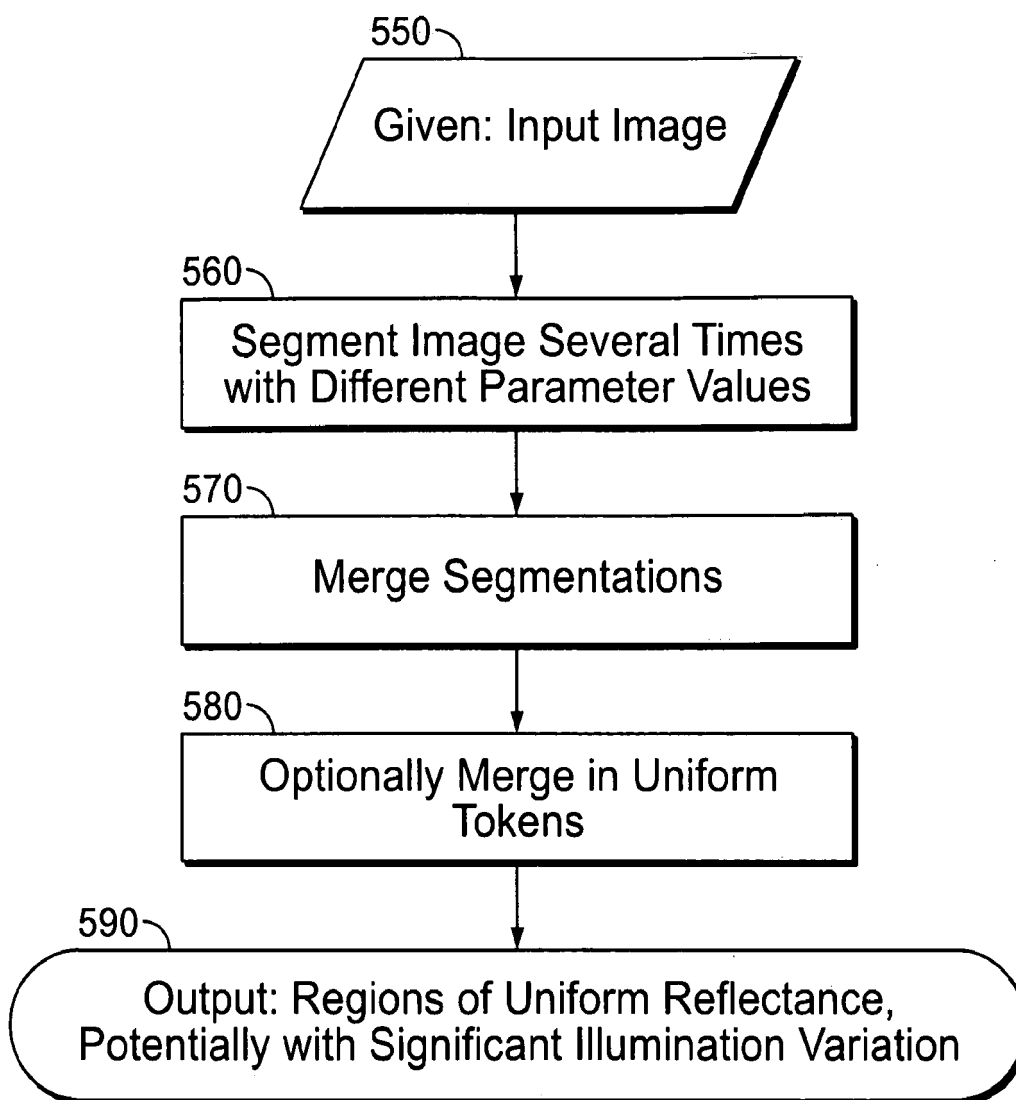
550

Given: Input Image

560

Segment Image Several Times with Different Parameter Values

570

Merge Segmentations

580

Optionally Merge in Uniform Tokens

590

Output: Regions of Uniform Reflectance, Potentially with Significant Illumination Variation